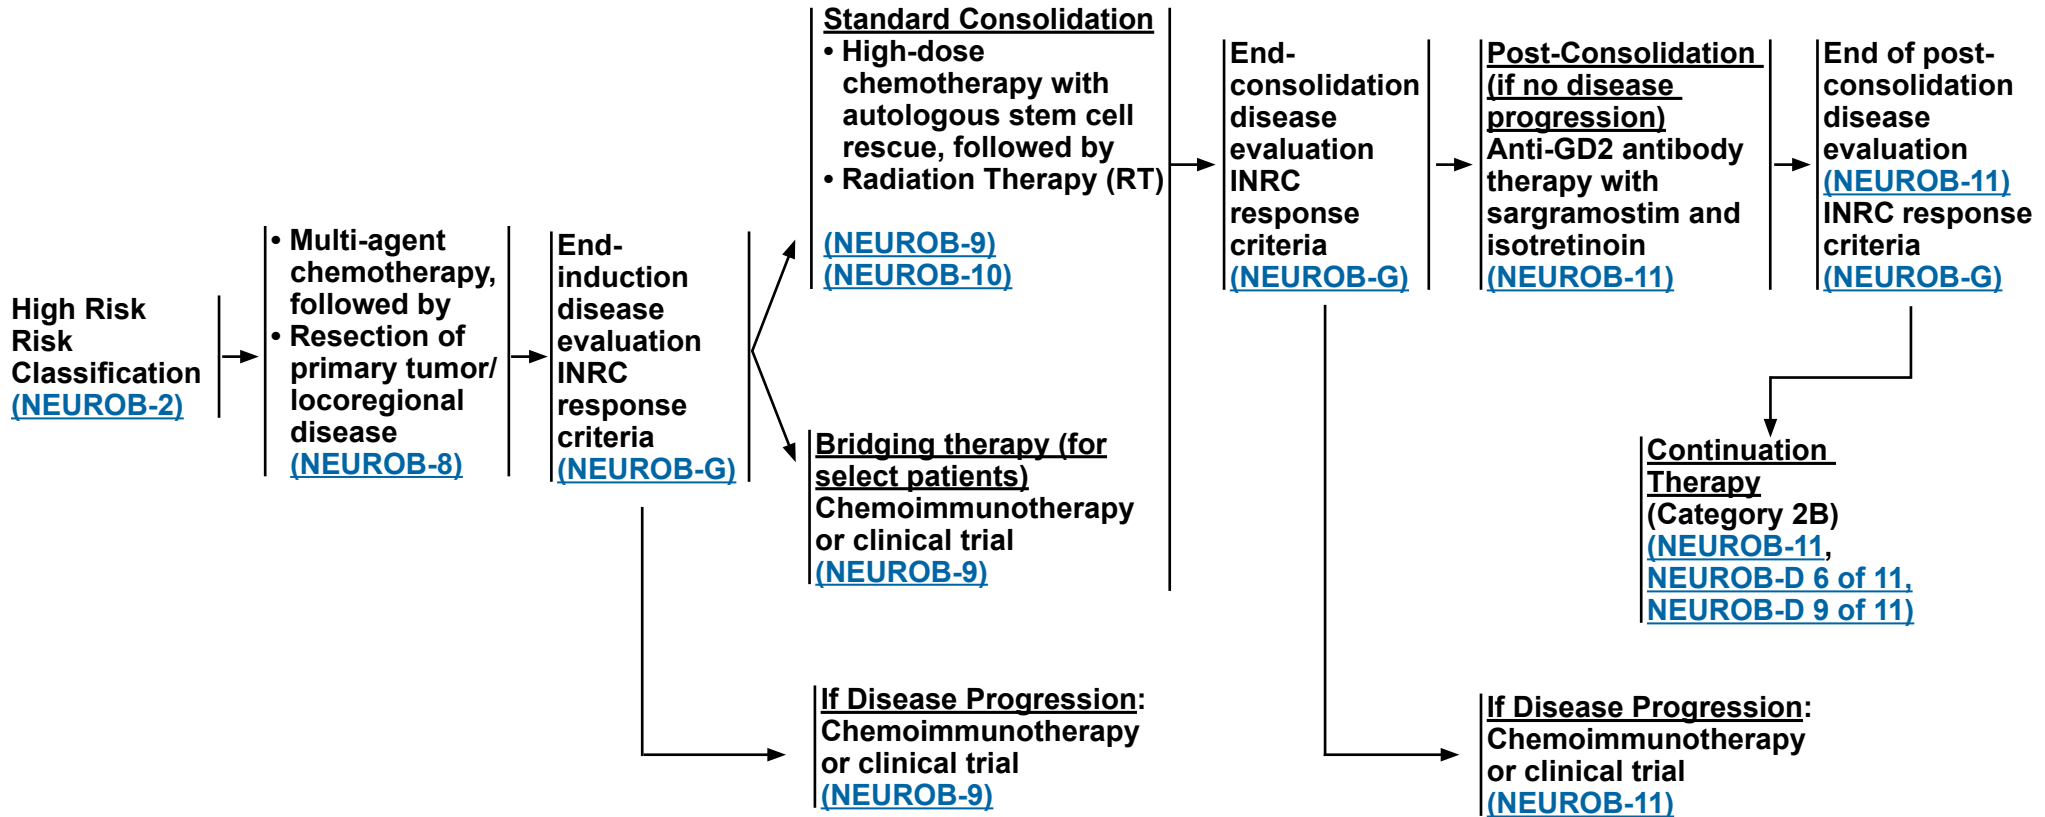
High Risk Risk Classification (NEUROB-2)

• Multi-agent chemotherapy, followed by
• Resection of primary tumor/ locoregional disease (NEUROB-8)

End-induction disease evaluation INRC response criteria (NEUROB-G)

Standard Consolidation
• High-dose chemotherapy with autologous stem cell rescue, followed by
• Radiation Therapy (RT)

(NEUROB-9)
(NEUROB-10)

Bridging therapy (for select patients)
Chemoimmunotherapy or clinical trial (NEUROB-9)

If Disease Progression: Chemoimmunotherapy or clinical trial (NEUROB-9)

End-consolidation disease evaluation INRC response criteria (NEUROB-G)

Post-Consolidation (if no disease progression)
Anti-GD2 antibody therapy with sargramostim and isotretinoin (NEUROB-11)

End of post-consolidation disease evaluation (NEUROB-11) INRC response criteria (NEUROB-G)

Continuation Therapy (Category 2B) (NEUROB-11, NEUROB-D 6 of 11, NEUROB-D 9 of 11)

If Disease Progression: Chemoimmunotherapy or clinical trial (NEUROB-11)